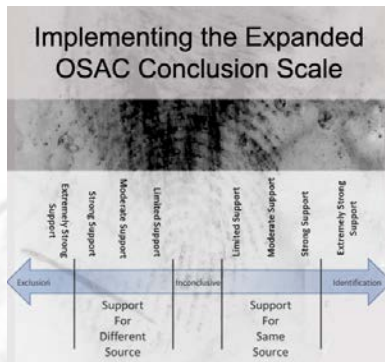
Implementing the Expanded OSAC Conclusion Scale

Extremely Strong Support
Strong Support
Moderate Support
Limited Support
Limited Support
Moderate Support
Strong Support
Extremely Strong Support

Exclusion
Inconclusive
Identification

Support For Different Source

Support For Same Source